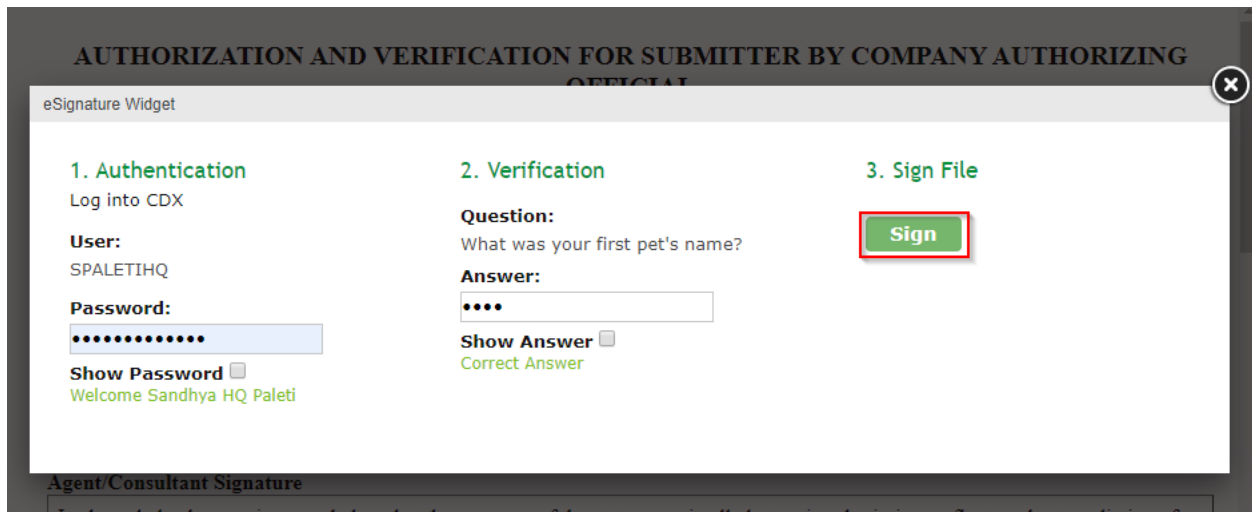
AUTHORIZATION AND VERIFICATION FOR SUBMITTER BY COMPANY AUTHORIZING OFFICIAL

eSignature Widget

1. Authentication
Log into CDX
User:
SPALETIHQ
Password:
•••••••••••••
Show Password
Welcome Sandhya HQ Paleti

2. Verification
Question:
What was your first pet's name?
Answer:
••••
Show Answer
Correct Answer

3. Sign File
Sign

Agent/Consultant Signature
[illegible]